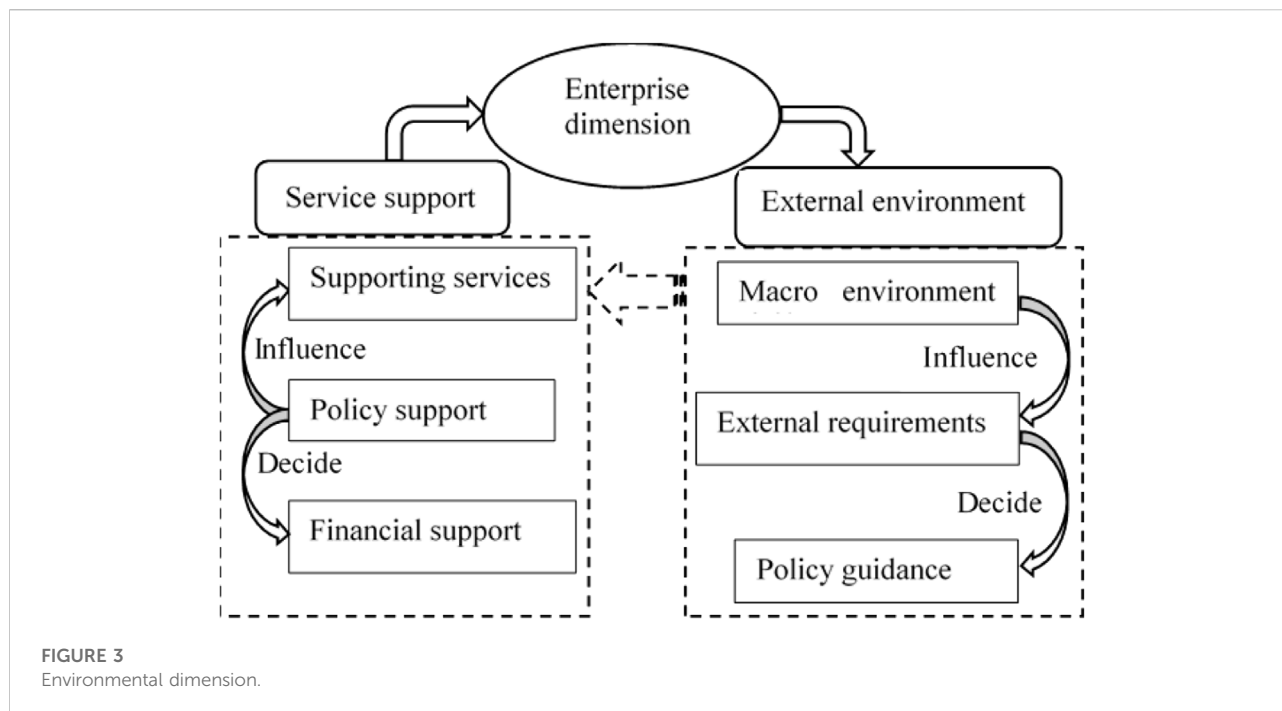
Enterprise dimension

Service support

External environment

Supporting services

Influence

Policy support

Decide

Financial support

Macro environment

Influence

External requirements

Decide

Policy guidance

FIGURE 3
Environmental dimension.